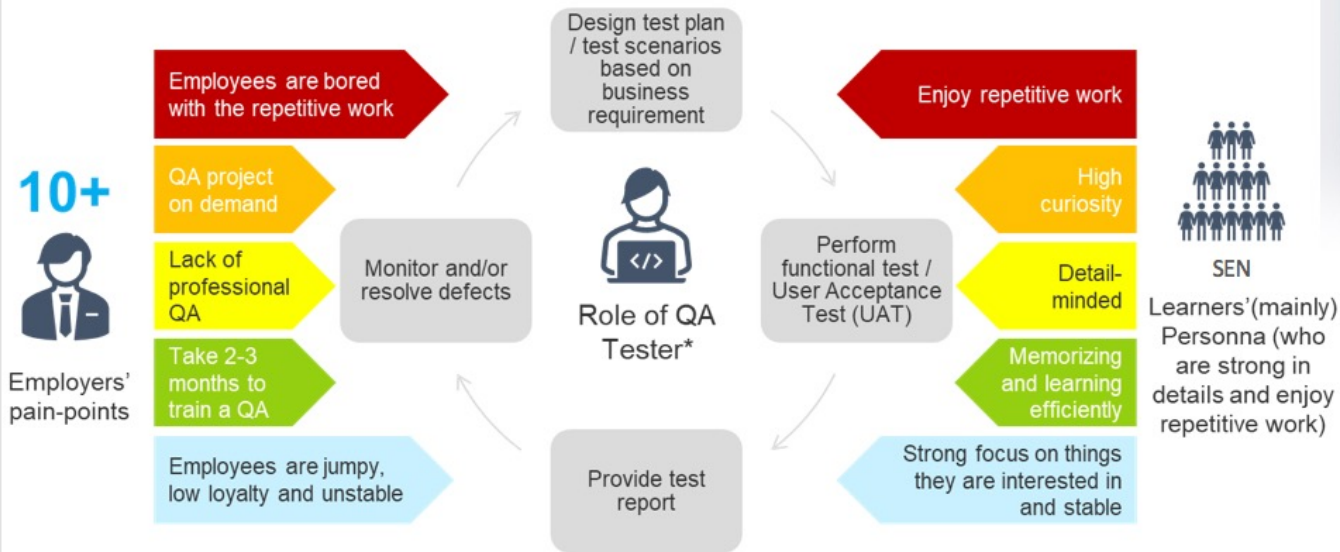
10+

Employers' pain-points

Employees are bored with the repetitive work

QA project on demand

Lack of professional QA

Take 2-3 months to train a QA

Employees are jumpy, low loyalty and unstable

Design test plan / test scenarios based on business requirement

Monitor and/or resolve defects

Role of QA Tester*

Perform functional test / User Acceptance Test (UAT)

Provide test report

Enjoy repetitive work

High curiosity

Detail-minded

Memorizing and learning efficiently

Strong focus on things they are interested in and stable

SEN

Learners'(mainly) Personna (who are strong in details and enjoy repetitive work)